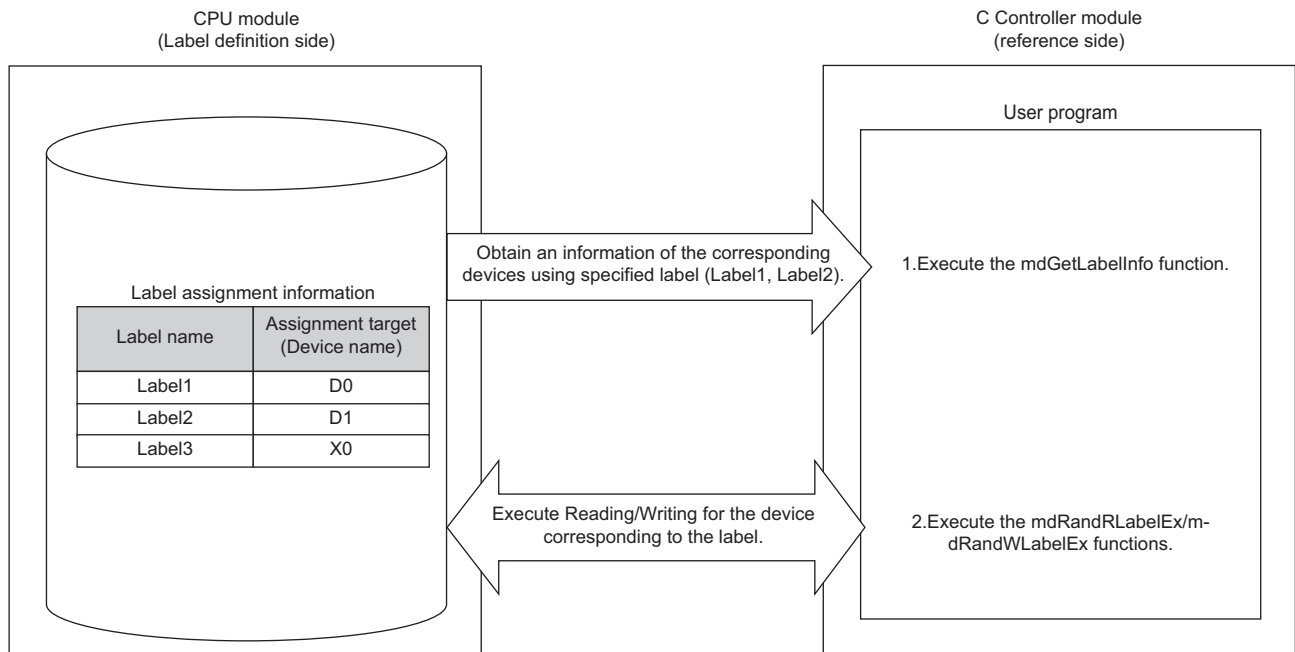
CPU module
(Label definition side)

C Controller module
(reference side)

User program

Label assignment information

| Label name | Assignment target (Device name) |
|---|---|
| Label1 | D0 |
| Label2 | D1 |
| Label3 | X0 |

Obtain an information of the corresponding devices using specified label (Label1, Label2).

1.Execute the mdGetLabelInfo function.

Execute Reading/Writing for the device corresponding to the label.

2.Execute the mdRandRLabelEx/mdRandWLabelEx functions.